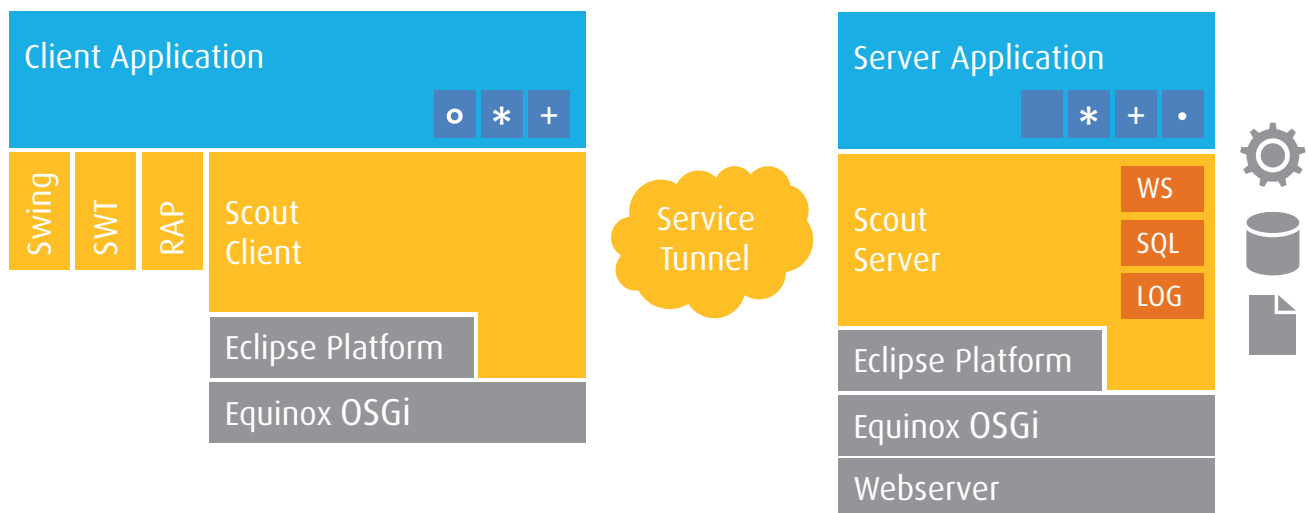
Client Application

o * +

Swing

SWT

RAP

Scout Client

Eclipse Platform

Equinox OSGi

Service Tunnel

Server Application

* + •

Scout Server

WS

SQL

LOG

Eclipse Platform

Equinox OSGi

Webserver